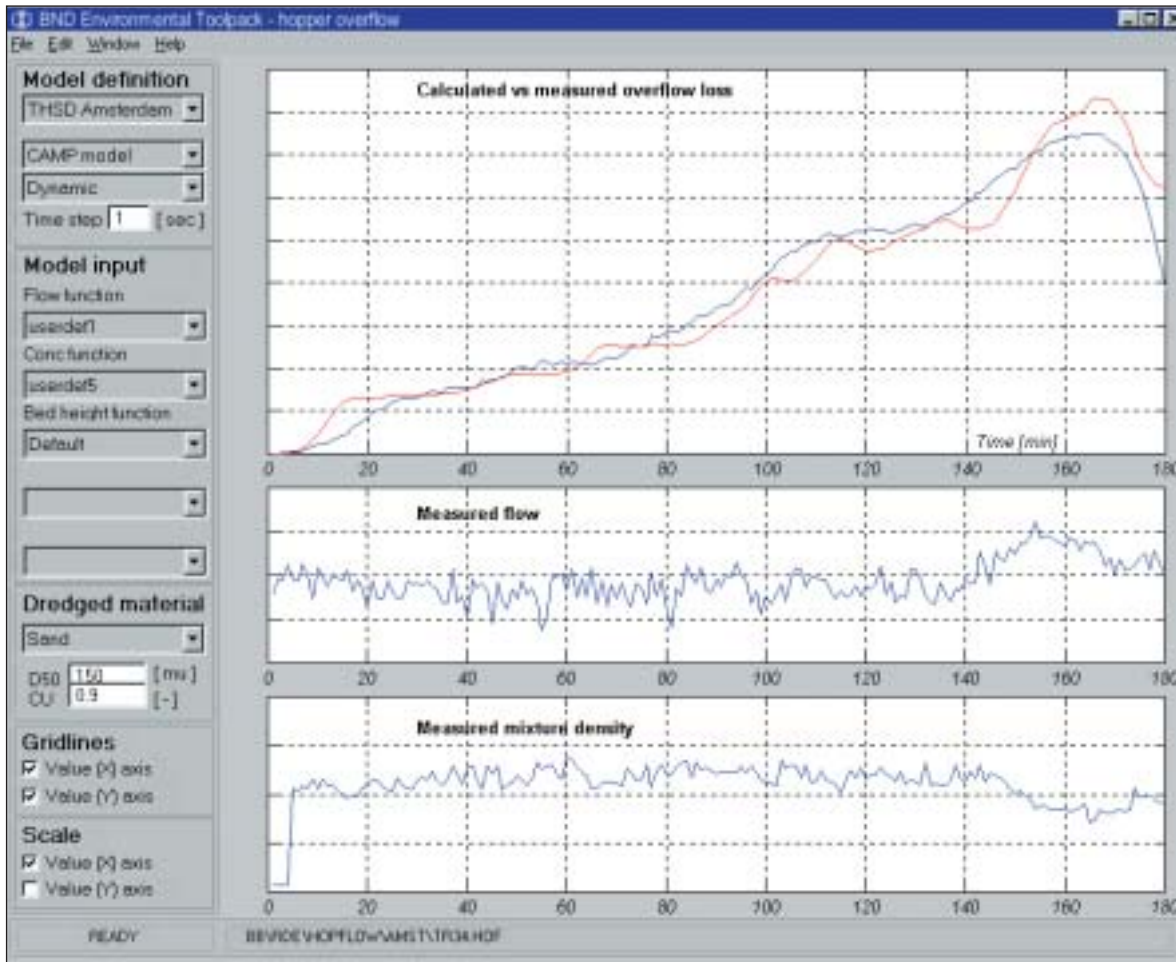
BND Environmental Toolpack - hopper overflow

File Edit Window Help

Model definition
THSD Amsterdam
CAMP model
Dynamic
Time step 1 [sec]

Model input
Flow function
userdef1
Conc function
userdef5
Bed height function
Default

Dredged material
Sand
D50 150 [mu]
CU 0.9 [-]

Gridlines
Value (X) axis
Value (Y) axis

Scale
Value (X) axis
Value (Y) axis

Calculated vs measured overflow loss

Time [min]

0 20 40 60 80 100 120 140 160 180

Measured flow

0 20 40 60 80 100 120 140 160 180

Measured mixture density

0 20 40 60 80 100 120 140 160 180

READY

BB\VIDE\HOPFLOW\AMST\TR34.HOF